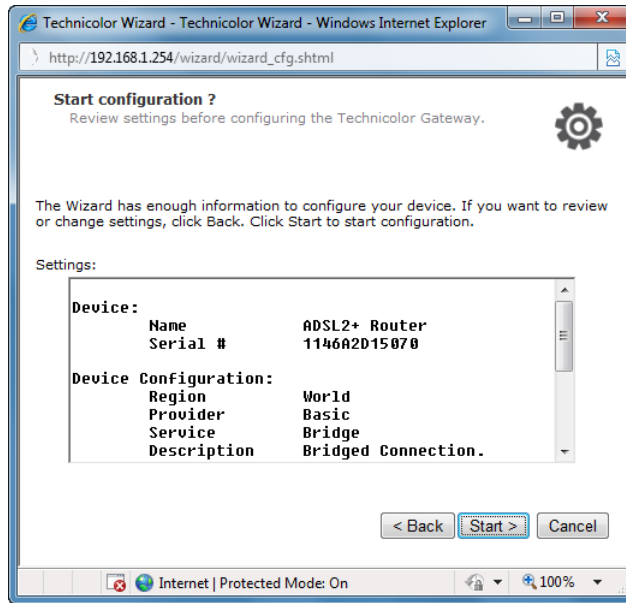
Technicolor Wizard - Technicolor Wizard - Windows Internet Explorer

http://192.168.1.254/wizard/wizard_cfg.shtml

Start configuration ?
Review settings before configuring the Technicolor Gateway.

The Wizard has enough information to configure your device. If you want to review or change settings, click Back. Click Start to start configuration.

Settings:

Device:
Name ADSL2+ Router
Serial # 1146A2D15070

Device Configuration:
Region World
Provider Basic
Service Bridge
Description Bridged Connection.

< Back | Start > | Cancel

Internet | Protected Mode: On | 100%